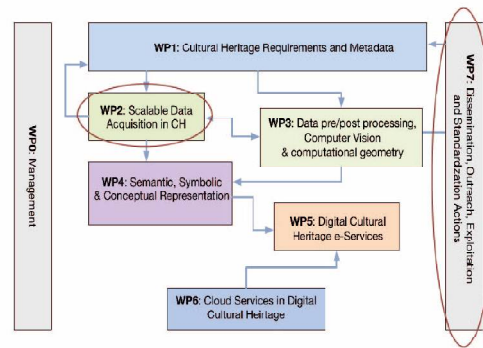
WP0: Management

WP1: Cultural Heritage Requirements and Metadata

WP2: Scalable Data Acquisition in CH

WP3: Data pre/post processing, Computer Vision & computational geometry

WP4: Semantic, Symbolic & Conceptual Representation

WP5: Digital Cultural Heritage e-Services

WP6: Cloud Services in Digital Cultural Heritage

WP7: Dissemination, Outreach, Exploitation and Standardization Actions